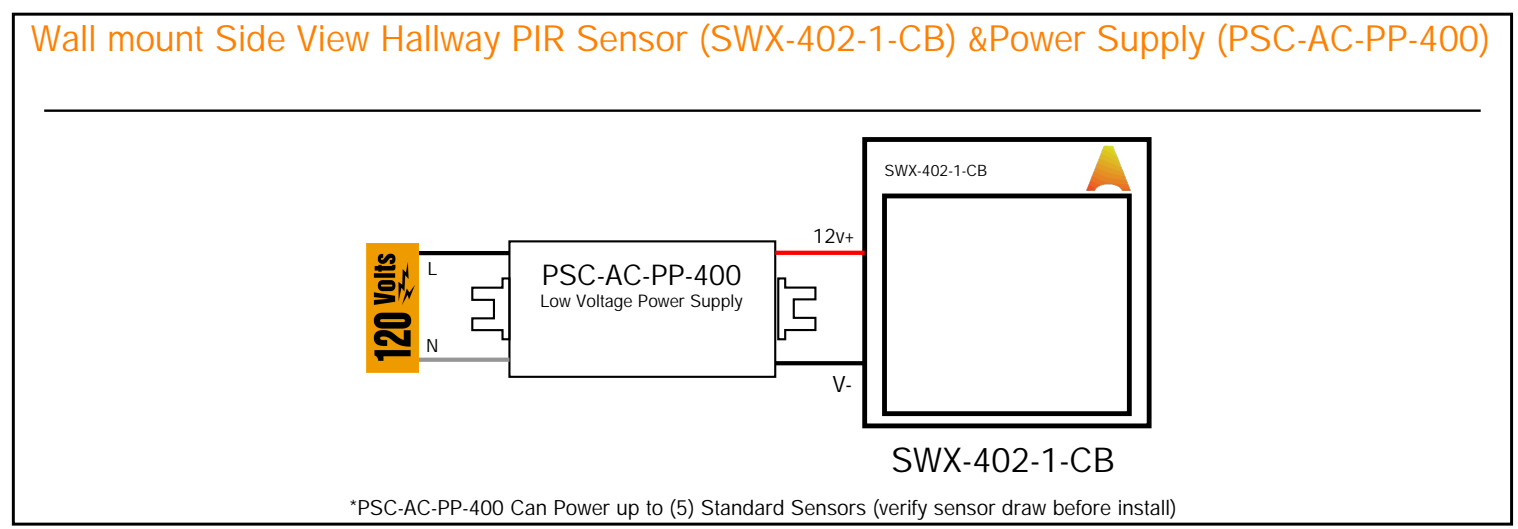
Wall mount Side View Hallway PIR Sensor (SWX-402-1-CB) &Power Supply (PSC-AC-PP-400)

SWX-402-1-CB

120 Volts

L

N

PSC-AC-PP-400
Low Voltage Power Supply

12v+

V-

SWX-402-1-CB

*PSC-AC-PP-400 Can Power up to (5) Standard Sensors (verify sensor draw before install)